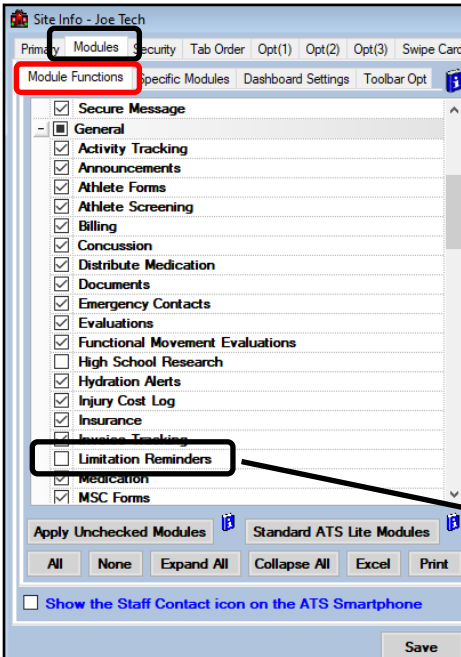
Site Info - Joe Tech

Primary | Modules | Security | Tab Order | Opt(1) | Opt(2) | Opt(3) | Swipe Card

Module Functions | Specific Modules | Dashboard Settings | Toolbar Opt

Secure Message
General
Activity Tracking
Announcements
Athlete Forms
Athlete Screening
Billing
Concussion
Distribute Medication
Documents
Emergency Contacts
Evaluations
Functional Movement Evaluations
High School Research
Hydration Alerts
Injury Cost Log
Insurance
Invoice Tracking
Limitation Reminders
Medication
MSC Forms

Apply Unchecked Modules | Standard ATS Lite Modules

All | None | Expand All | Collapse All | Excel | Print

Show the Staff Contact icon on the ATS Smartphone

Save